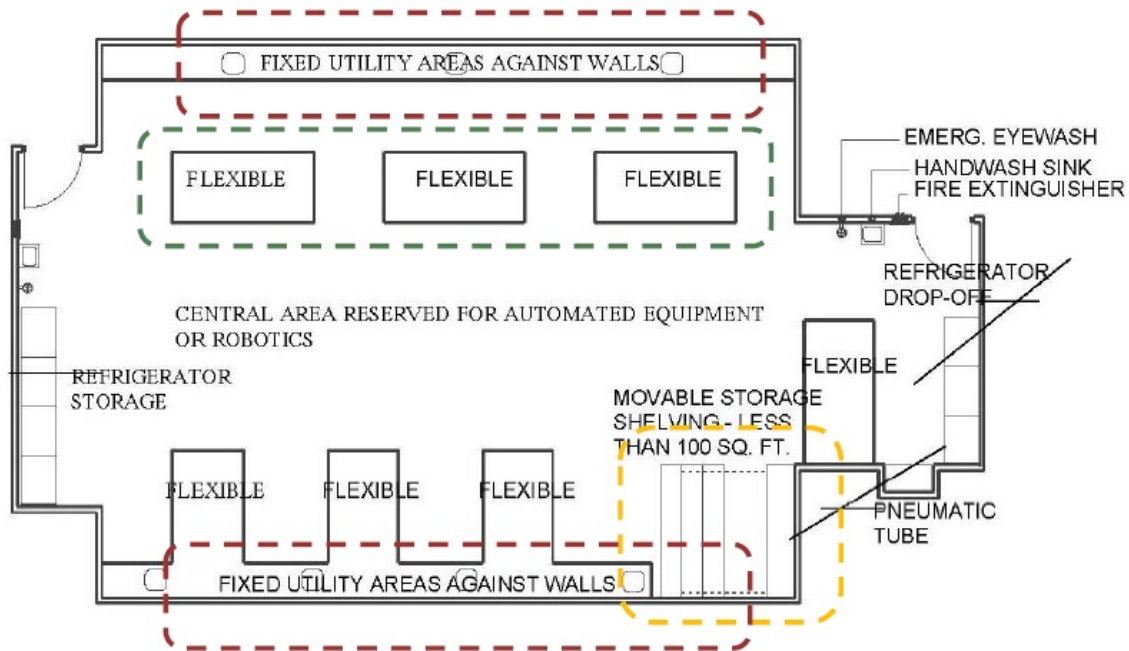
FIXED UTILITY AREAS AGAINST WALLS

FLEXIBLE

FLEXIBLE

FLEXIBLE

EMERG. EYEWASH

HANDWASH SINK

FIRE EXTINGUISHER

REFRIGERATOR DROP-OFF

CENTRAL AREA RESERVED FOR AUTOMATED EQUIPMENT OR ROBOTICS

FLEXIBLE

REFRIGERATOR STORAGE

MOVABLE STORAGE SHELVING - LESS THAN 100 SQ. FT.

FLEXIBLE

FLEXIBLE

FLEXIBLE

PNEUMATIC TUBE

FIXED UTILITY AREAS AGAINST WALLS